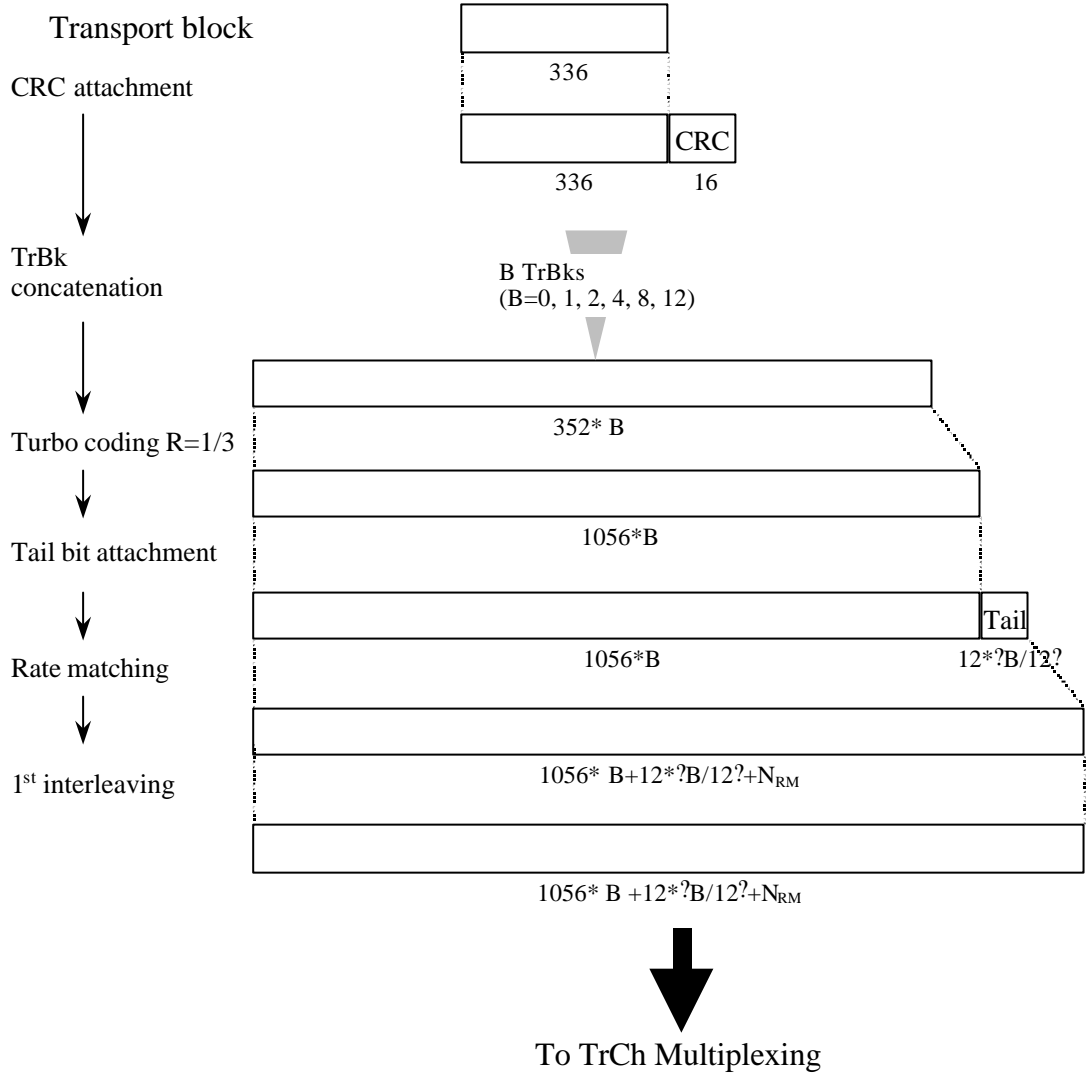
Transport block

336

CRC attachment

336

CRC

16

TrBk concatenation

B TrBks
(B=0, 1, 2, 4, 8, 12)

352* B

Turbo coding R=1/3

1056*B

Tail bit attachment

1056*B

Tail

12*?B/12?

Rate matching

1056* B+12*?B/12?+$N_{RM}$

$1^{st}$ interleaving

1056* B +12*?B/12?+$N_{RM}$

To TrCh Multiplexing